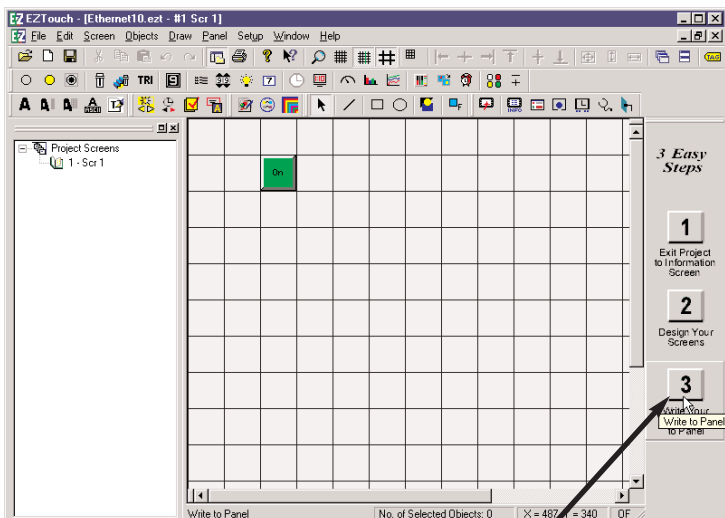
EZTouch - [Ethernet10.ezt - #1 Scr 1]

File Edit Screen Objects Draw Panel Setup Window Help

TRI

Project Screens
1 - Scr 1

On

3 Easy Steps

1
Exit Project to Information Screen

2
Design Your Screens

3
Write Your to Panel

Write to Panel

Write to Panel

No. of Selected Objects: 0

X = 487 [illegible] = 340

OF